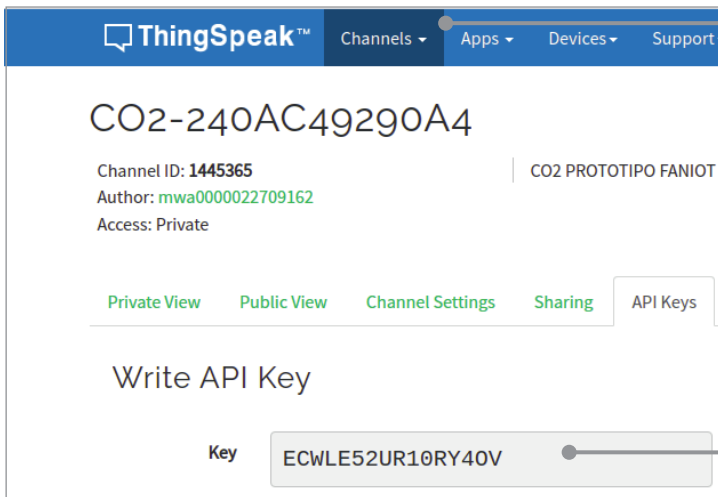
ThingSpeak™ Channels ▾ Apps ▾ Devices ▾ Support

CO2-240AC49290A4

Channel ID: 1445365
Author: mwa0000022709162
Access: Private

CO2 PROTOTIPO FANIOT

Private View Public View Channel Settings Sharing API Keys

Write API Key

Key ECWLE52UR10RY40V